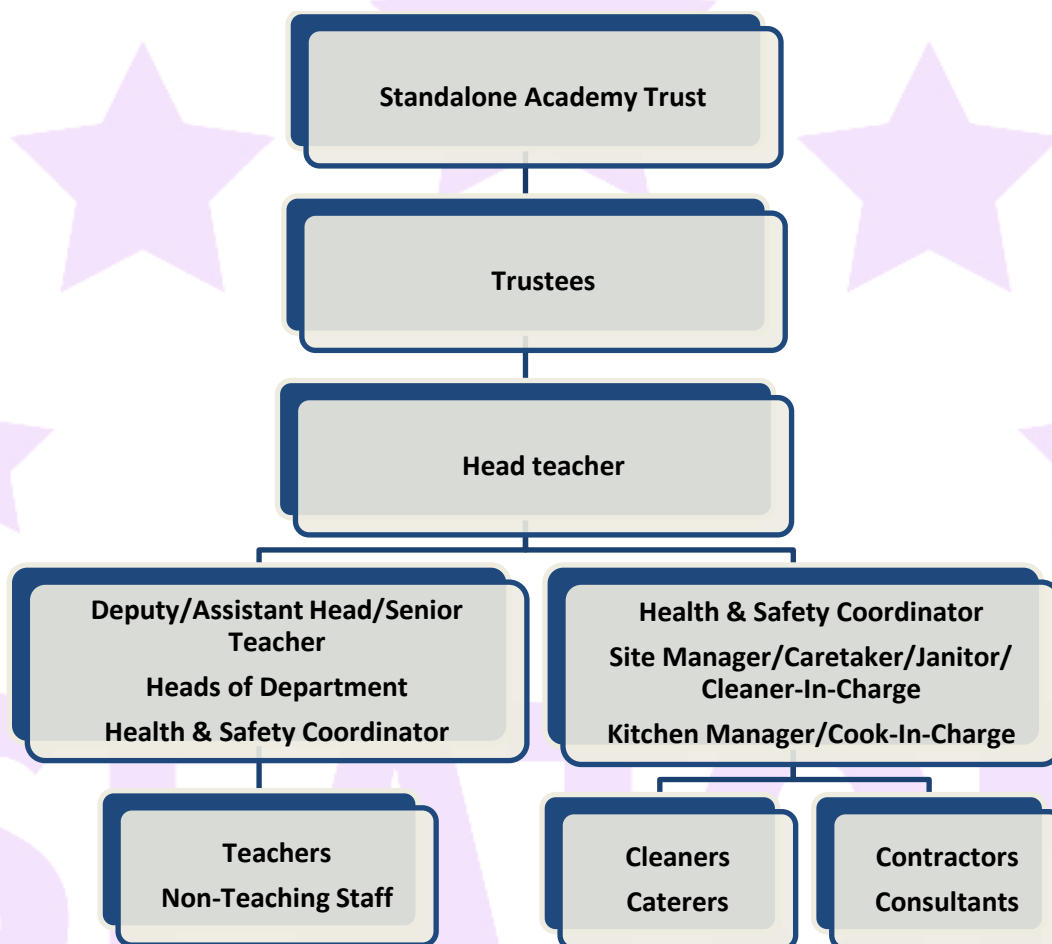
Standalone Academy Trust

Trustees

Head teacher

Deputy/Assistant Head/Senior Teacher
Heads of Department
Health & Safety Coordinator

Health & Safety Coordinator
Site Manager/Caretaker/Janitor/ Cleaner-In-Charge
Kitchen Manager/Cook-In-Charge

Teachers
Non-Teaching Staff

Cleaners
Caterers

Contractors
Consultants